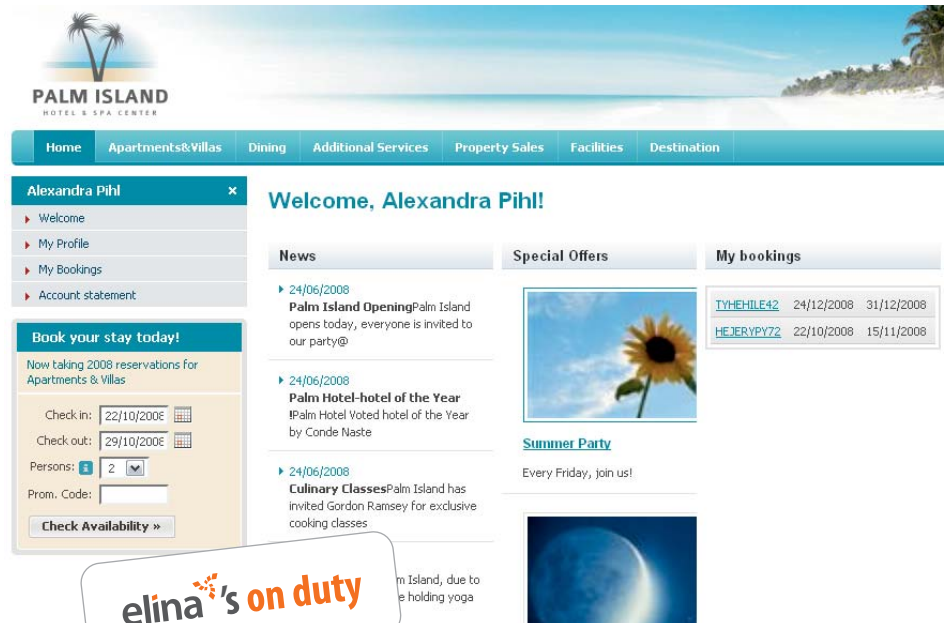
PALM ISLAND
HOTEL & SPA CENTER

Home | Apartments&Villas | Dining | Additional Services | Property Sales | Facilities | Destination

Alexandra Pihl ×
Welcome
My Profile
My Bookings
Account statement

Book your stay today!
Now taking 2008 reservations for Apartments & Villas
Check in: 22/10/2008
Check out: 29/10/2008
Persons: 2
Prom. Code:
Check Availability »

Welcome, Alexandra Pihl!

News

24/06/2008
Palm Island OpeningPalm Island opens today, everyone is invited to our party@

24/06/2008
Palm Hotel-hotel of the Year !Palm Hotel Voted hotel of the Year by Conde Naste

24/06/2008
Culinary ClassesPalm Island has invited Gordon Ramsey for exclusive cooking classes

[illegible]m Island, due to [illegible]e holding yoga

Special Offers

Summer Party
Every Friday, join us!

My bookings

| TYHEHILE42 | 24/12/2008 | 31/12/2008 |
|---|---|---|
| HEJERYPY72 | 22/10/2008 | 15/11/2008 |

elina's on duty